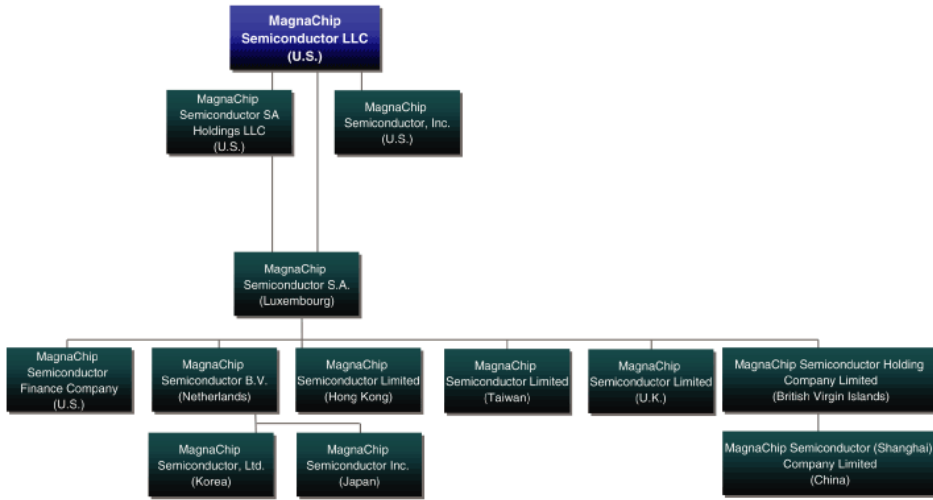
MagnaChip Semiconductor LLC (U.S.)

MagnaChip Semiconductor SA Holdings LLC (U.S.)

MagnaChip Semiconductor, Inc. (U.S.)

MagnaChip Semiconductor S.A. (Luxembourg)

MagnaChip Semiconductor Finance Company (U.S.)

MagnaChip Semiconductor B.V. (Netherlands)

MagnaChip Semiconductor Limited (Hong Kong)

MagnaChip Semiconductor Limited (Taiwan)

MagnaChip Semiconductor Limited (U.K.)

MagnaChip Semiconductor Holding Company Limited (British Virgin Islands)

MagnaChip Semiconductor, Ltd. (Korea)

MagnaChip Semiconductor Inc. (Japan)

MagnaChip Semiconductor (Shanghai) Company Limited (China)